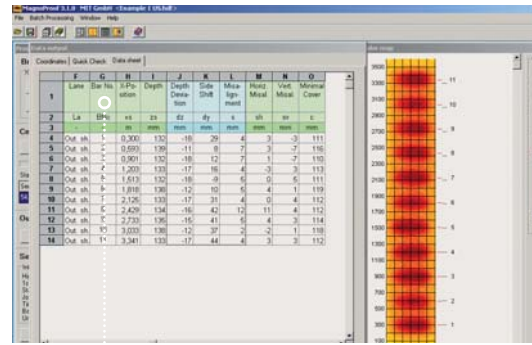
MagnoProof 3.1.0 HGT GmbH <Example 1 US.hdf>
File Batch Processing Window Help

Coordinates | Quick Check | Data sheet

|  | F | G | H | I | J | K | L | M | N | O |
|---|---|---|---|---|---|---|---|---|---|---|
| 1 | Lane | Bar No. | X-Position | Depth | Depth Deviation | Side Shift | Misalignment | Horiz. Misal. | Vert. Misal. | Minimal Cover |
| 2 | La | BNo | xs | zs | dz | dy | s | sh | sv | c |
| 3 | - | - | m | mm | mm | mm | mm | mm | mm | mm |
| 4 | Out. sh. | 1 | 0,300 | 132 | -18 | 29 | 4 | 3 | -3 | 111 |
| 5 | Out. sh. | 2 | 0,593 | 139 | -11 | 8 | 7 | 3 | -7 | 116 |
| 6 | Out. sh. | 3 | 0,901 | 132 | -18 | 12 | 7 | 1 | -7 | 110 |
| 7 | Out. sh. | 4 | 1,203 | 133 | -17 | 16 | 4 | -3 | 3 | 113 |
| 8 | Out. sh. | 5 | 1,513 | 132 | -18 | -9 | 5 | 0 | 5 | 111 |
| 9 | Out. sh. | 6 | 1,818 | 138 | -12 | 10 | 5 | 4 | 1 | 119 |
| 10 | Out. sh. | 7 | 2,125 | 133 | -17 | 31 | 4 | 0 | 4 | 112 |
| 11 | Out. sh. | 8 | 2,429 | 134 | -16 | 42 | 12 | 11 | 4 | 112 |
| 12 | Out. sh. | 9 | 2,733 | 135 | -15 | 41 | 5 | 4 | 3 | 114 |
| 13 | Out. sh. | 10 | 3,033 | 138 | -12 | 37 | 2 | -2 | 1 | 118 |
| 14 | Out. sh. | 11 | 3,341 | 133 | -17 | 44 | 4 | 3 | 3 | 112 |

3500, 3300, 3100, 2900, 2700, 2500, 2300, 2100, 1900, 1700, 1500, 1300, 1100, 900, 700, 500, 300, 100

11, 10, 9, 8, 7, 6, 5, 4, 3, 2, 1